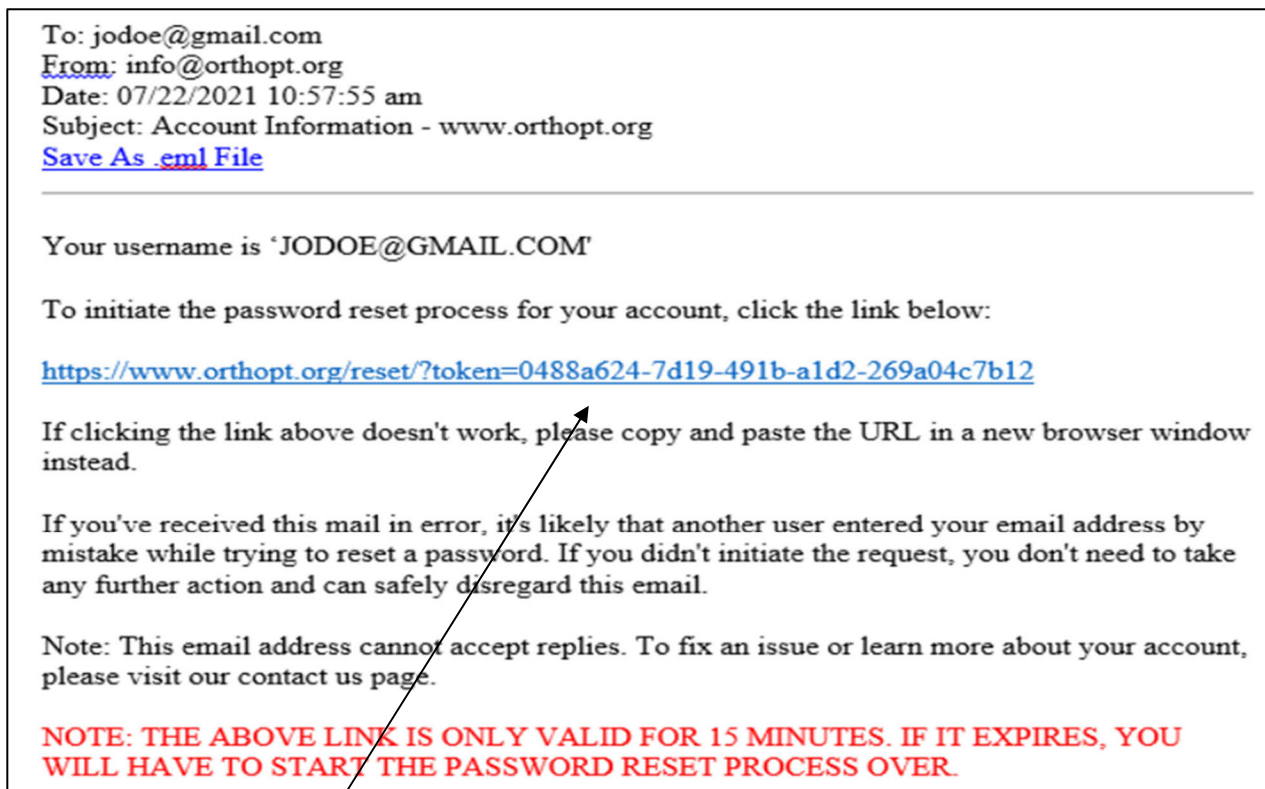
To: jodoe@gmail.com
From: info@orthopt.org
Date: 07/22/2021 10:57:55 am
Subject: Account Information - www.orthopt.org
Save As .eml File

Your username is 'JODOE@GMAIL.COM'

To initiate the password reset process for your account, click the link below:

https://www.orthopt.org/reset/?token=0488a624-7d19-491b-a1d2-269a04c7b12

If clicking the link above doesn't work, please copy and paste the URL in a new browser window instead.

If you've received this mail in error, it's likely that another user entered your email address by mistake while trying to reset a password. If you didn't initiate the request, you don't need to take any further action and can safely disregard this email.

Note: This email address cannot accept replies. To fix an issue or learn more about your account, please visit our contact us page.

NOTE: THE ABOVE LINK IS ONLY VALID FOR 15 MINUTES. IF IT EXPIRES, YOU WILL HAVE TO START THE PASSWORD RESET PROCESS OVER.